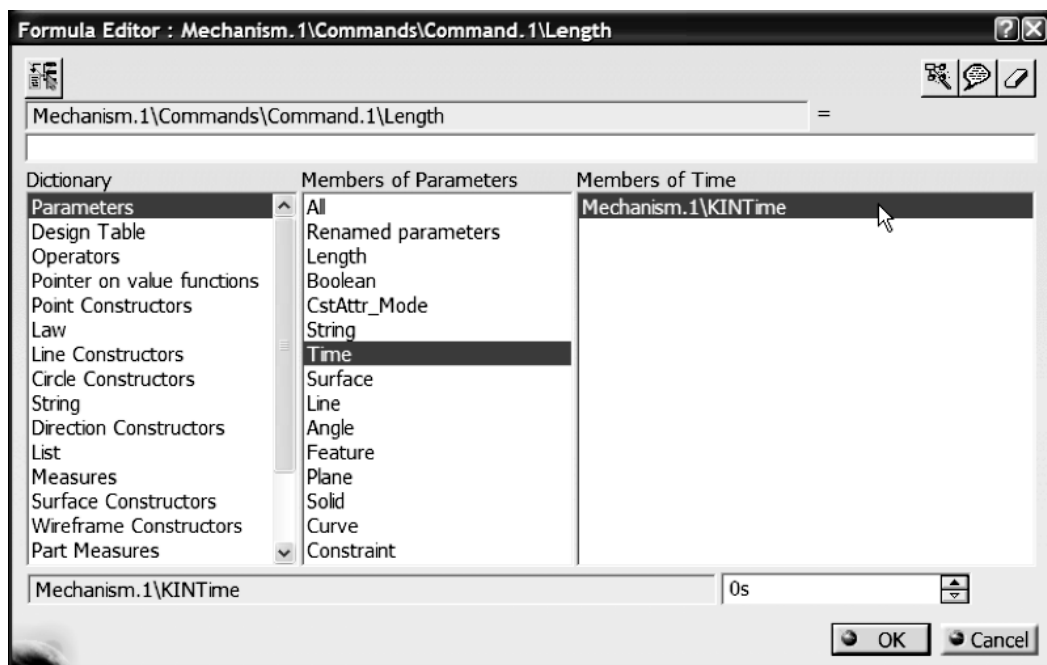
Formula Editor : Mechanism.1\Commands\Command.1\Length

Mechanism.1\Commands\Command.1\Length =

Dictionary
Parameters
Design Table
Operators
Pointer on value functions
Point Constructors
Law
Line Constructors
Circle Constructors
String
Direction Constructors
List
Measures
Surface Constructors
Wireframe Constructors
Part Measures

Members of Parameters
All
Renamed parameters
Length
Boolean
CstAttr_Mode
String
Time
Surface
Line
Angle
Feature
Plane
Solid
Curve
Constraint

Members of Time
Mechanism.1\KINTime

Mechanism.1\KINTime
0s

OK
Cancel